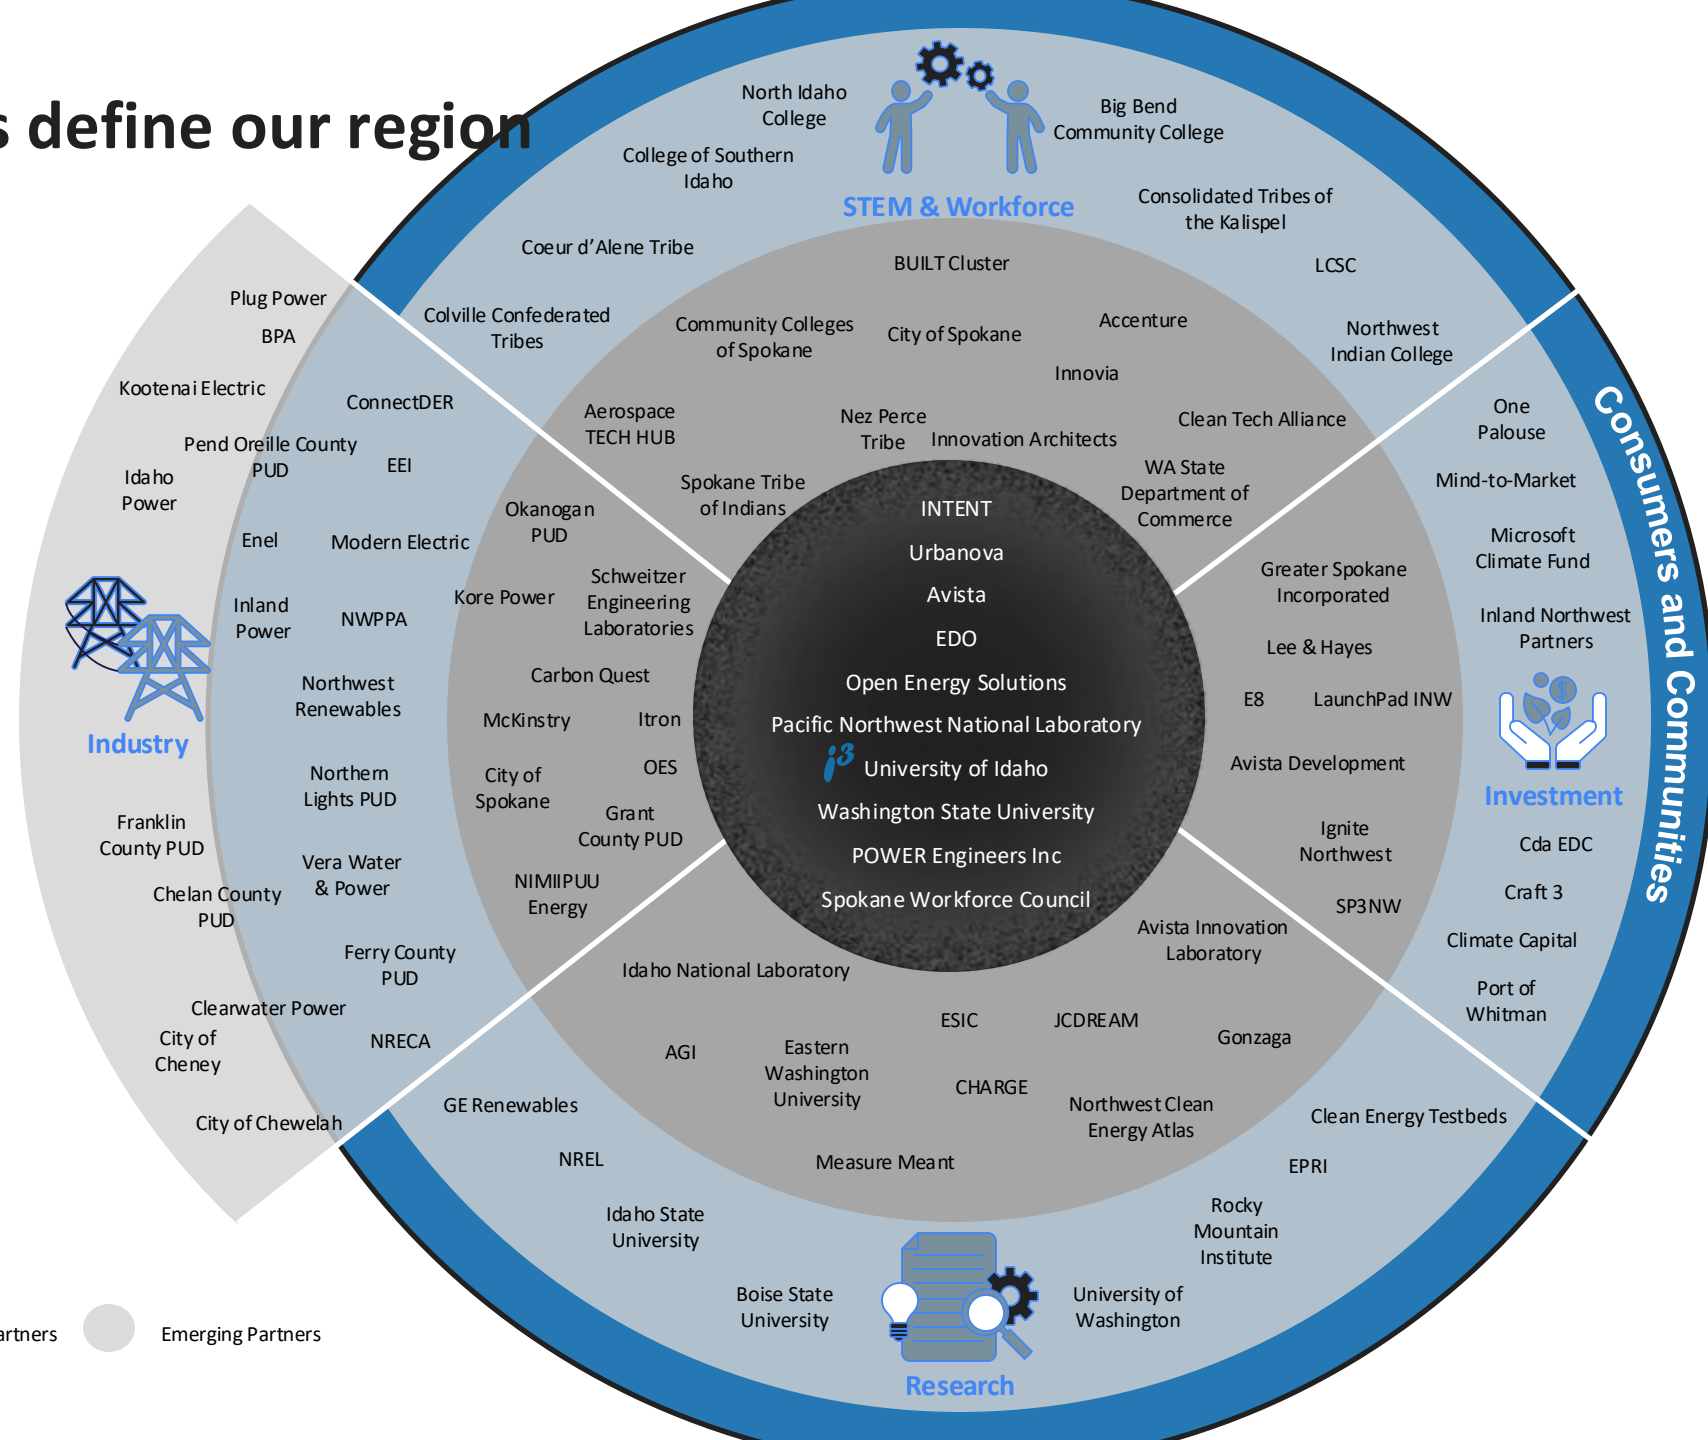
s define our region

STEM & Workforce

North Idaho College

Big Bend Community College

College of Southern Idaho

Consolidated Tribes of the Kalispel

Coeur d'Alene Tribe

LCSC

Colville Confederated Tribes

Northwest Indian College

BUILT Cluster

Community Colleges of Spokane

City of Spokane

Accenture

Innovia

Aerospace TECH HUB

Nez Perce Tribe

Innovation Architects

Clean Tech Alliance

Spokane Tribe of Indians

WA State Department of Commerce

INTENT

Urbanova

Avista

EDO

Open Energy Solutions

Pacific Northwest National Laboratory

$i^3$ University of Idaho

Washington State University

POWER Engineers Inc

Spokane Workforce Council

Consumers and Communities

One Palouse

Mind-to-Market

Microsoft Climate Fund

Inland Northwest Partners

Greater Spokane Incorporated

Lee & Hayes

E8

LaunchPad INW

Avista Development

Investment

Ignite Northwest

Cda EDC

Craft 3

SP3NW

Climate Capital

Port of Whitman

Avista Innovation Laboratory

Industry

Plug Power

BPA

Kootenai Electric

ConnectDER

Pend Oreille County PUD

EEI

Idaho Power

Okanogan PUD

Enel

Modern Electric

Schweitzer Engineering Laboratories

Kore Power

Inland Power

NWPPA

Carbon Quest

Northwest Renewables

McKinstry

Itron

Northern Lights PUD

City of Spokane

OES

Franklin County PUD

Grant County PUD

Vera Water & Power

NIMIIPUU Energy

Chelan County PUD

Ferry County PUD

Clearwater Power

City of Cheney

NRECA

City of Chewelah

Idaho National Laboratory

ESIC

JCDREAM

Gonzaga

AGI

Eastern Washington University

CHARGE

Northwest Clean Energy Atlas

GE Renewables

Clean Energy Testbeds

NREL

Measure Meant

EPRI

Rocky Mountain Institute

Idaho State University

Boise State University

University of Washington

Research

artners

Emerging Partners